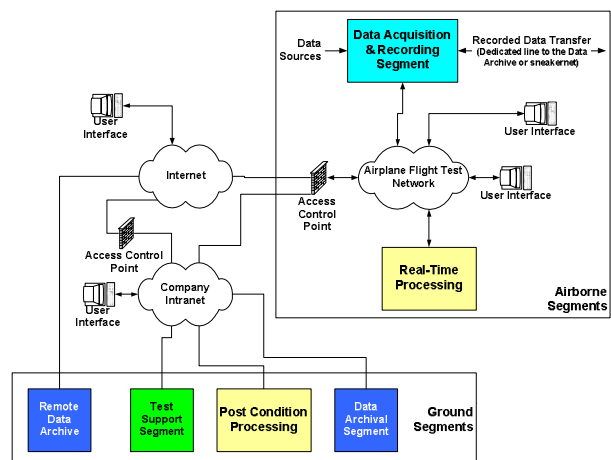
Data Sources

Data Acquisition & Recording Segment

Recorded Data Transfer (Dedicated line to the Data Archive or sneakernet)

User Interface

User Interface

Internet

Airplane Flight Test Network

User Interface

Access Control Point

Access Control Point

Real-Time Processing

User Interface

Company Intranet

Airborne Segments

Remote Data Archive

Test Support Segment

Post Condition Processing

Data Archival Segment

Ground Segments